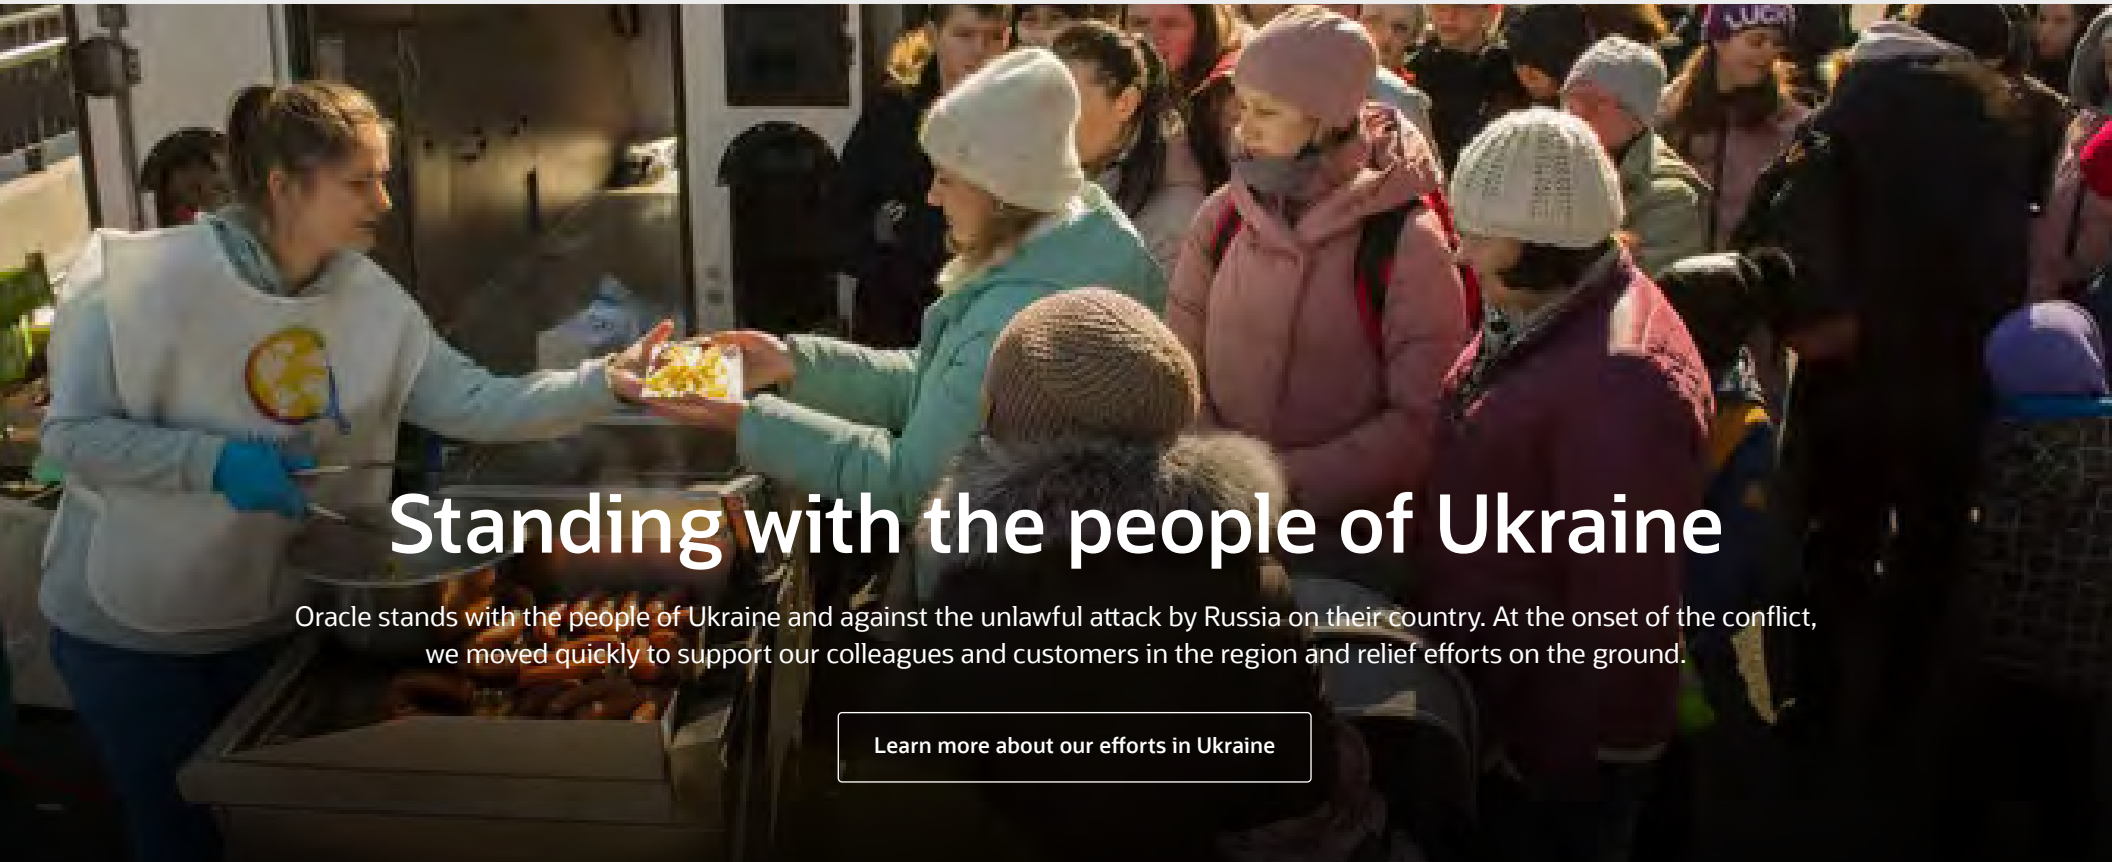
Standing with the people of Ukraine

Oracle stands with the people of Ukraine and against the unlawful attack by Russia on their country. At the onset of the conflict, we moved quickly to support our colleagues and customers in the region and relief efforts on the ground.

Learn more about our efforts in Ukraine